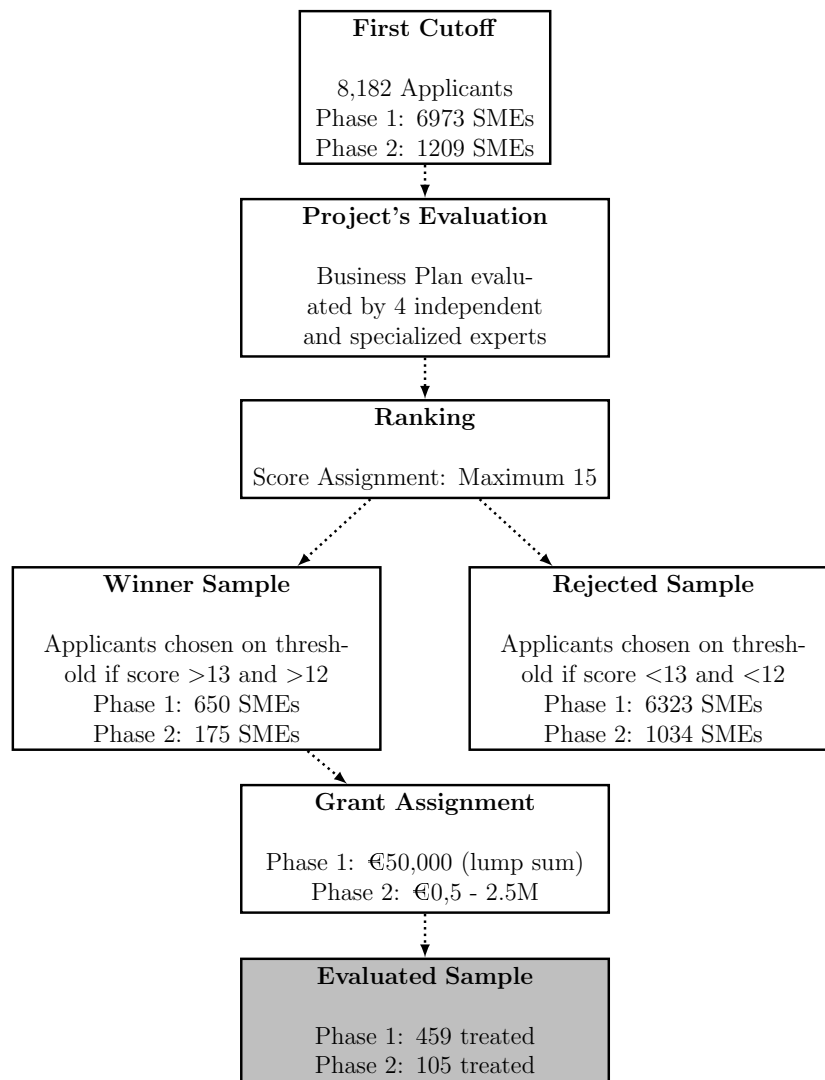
**First Cutoff**

8,182 Applicants
Phase 1: 6973 SMEs
Phase 2: 1209 SMEs

**Project's Evaluation**

Business Plan evaluated by 4 independent and specialized experts

**Ranking**

Score Assignment: Maximum 15

**Winner Sample**

Applicants chosen on threshold if score >13 and >12
Phase 1: 650 SMEs
Phase 2: 175 SMEs

**Rejected Sample**

Applicants chosen on threshold if score <13 and <12
Phase 1: 6323 SMEs
Phase 2: 1034 SMEs

**Grant Assignment**

Phase 1: €50,000 (lump sum)
Phase 2: €0,5 - 2.5M

**Evaluated Sample**

Phase 1: 459 treated
Phase 2: 105 treated